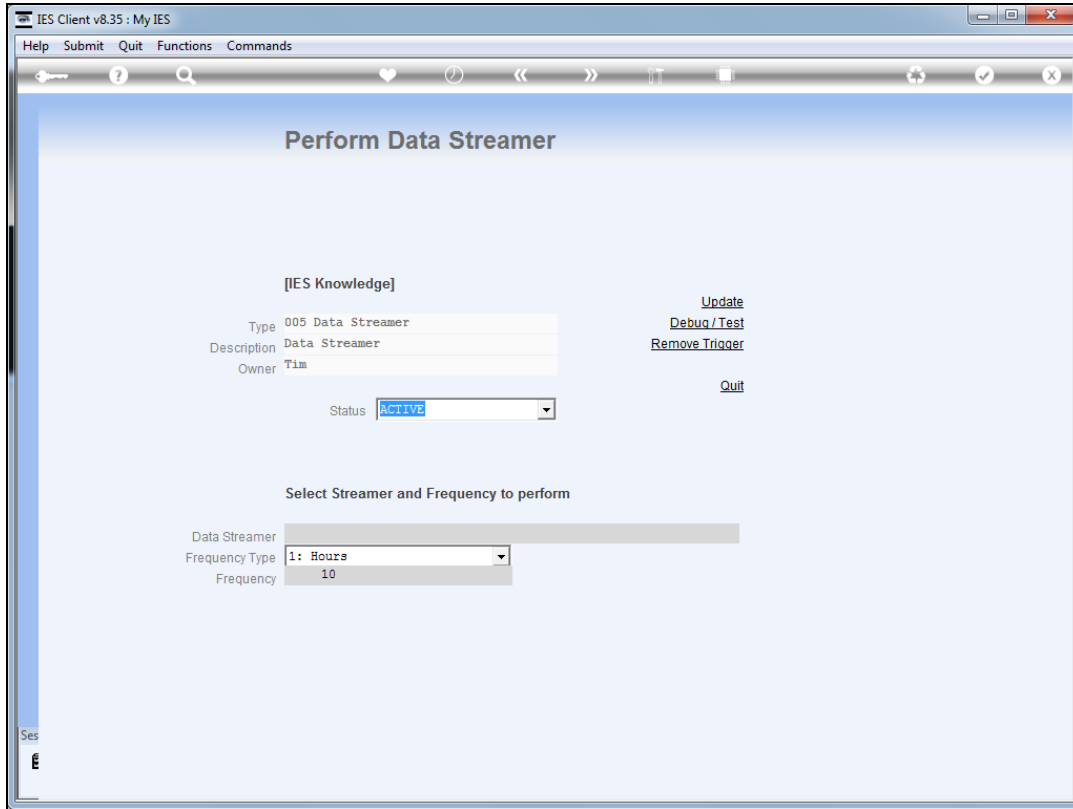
IES Client v8.35 : My IES

Help Submit Quit Functions Commands

Perform Data Streamer

[IES Knowledge]

Update
Debug / Test
Remove Trigger
Quit

Type 005 Data Streamer
Description Data Streamer
Owner Tim

Status ACTIVE

Select Streamer and Frequency to perform

Data Streamer
Frequency Type 1: Hours
Frequency 10

Ses